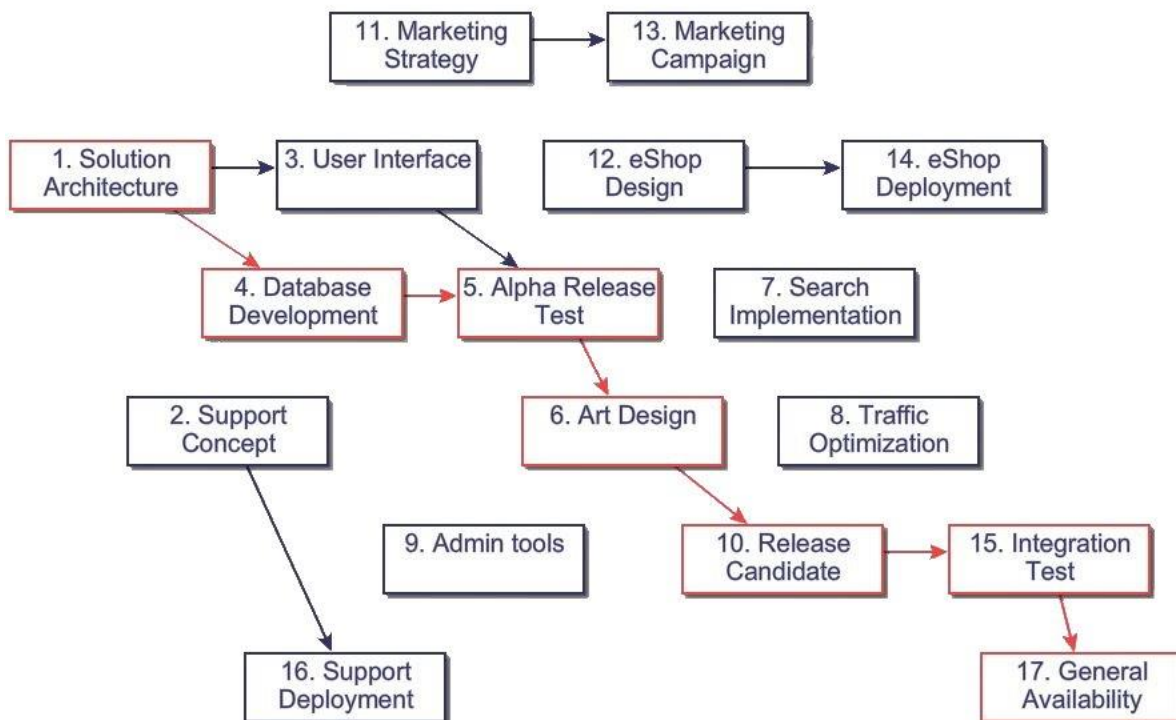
11. Marketing Strategy

13. Marketing Campaign

1. Solution Architecture

3. User Interface

12. eShop Design

14. eShop Deployment

4. Database Development

5. Alpha Release Test

7. Search Implementation

2. Support Concept

6. Art Design

8. Traffic Optimization

9. Admin tools

10. Release Candidate

15. Integration Test

16. Support Deployment

17. General Availability